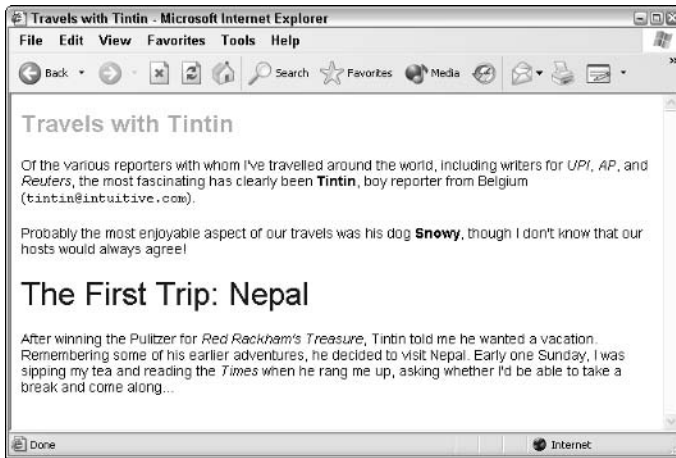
Travels with Tintin - Microsoft Internet Explorer

File Edit View Favorites Tools Help

Back Search Favorites Media

Travels with Tintin

Of the various reporters with whom I've travelled around the world, including writers for *UPI*, *AP*, and *Reuters*, the most fascinating has clearly been **Tintin**, boy reporter from Belgium (tintin@intuitive.com).

Probably the most enjoyable aspect of our travels was his dog **Snowy**, though I don't know that our hosts would always agree!

The First Trip: Nepal

After winning the Pulitzer for *Red Rackham's Treasure*, Tintin told me he wanted a vacation. Remembering some of his earlier adventures, he decided to visit Nepal. Early one Sunday, I was sipping my tea and reading the *Times* when he rang me up, asking whether I'd be able to take a break and come along...

Done

Internet